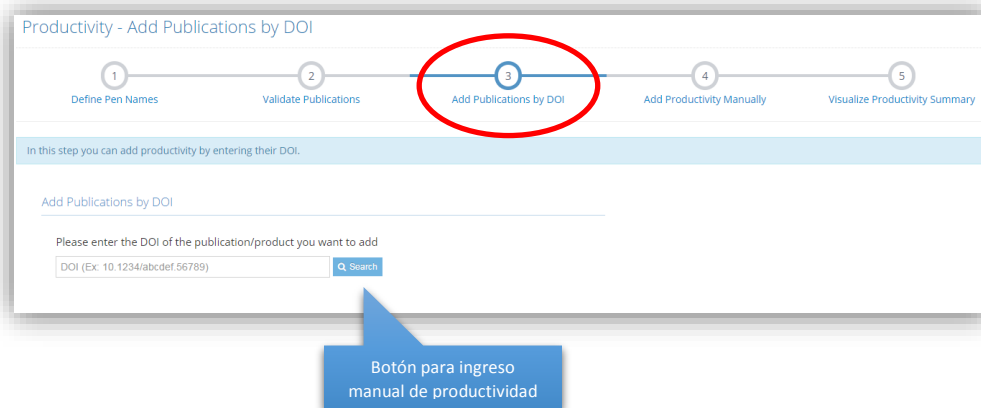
Productivity - Add Publications by DOI

1
Define Pen Names

2
Validate Publications

3
Add Publications by DOI

4
Add Productivity Manually

5
Visualize Productivity Summary

In this step you can add productivity by entering their DOI.

Add Publications by DOI

Please enter the DOI of the publication/product you want to add

DOI (Ex: 10.1234/abcdef.56789)

Search

Botón para ingreso manual de productividad